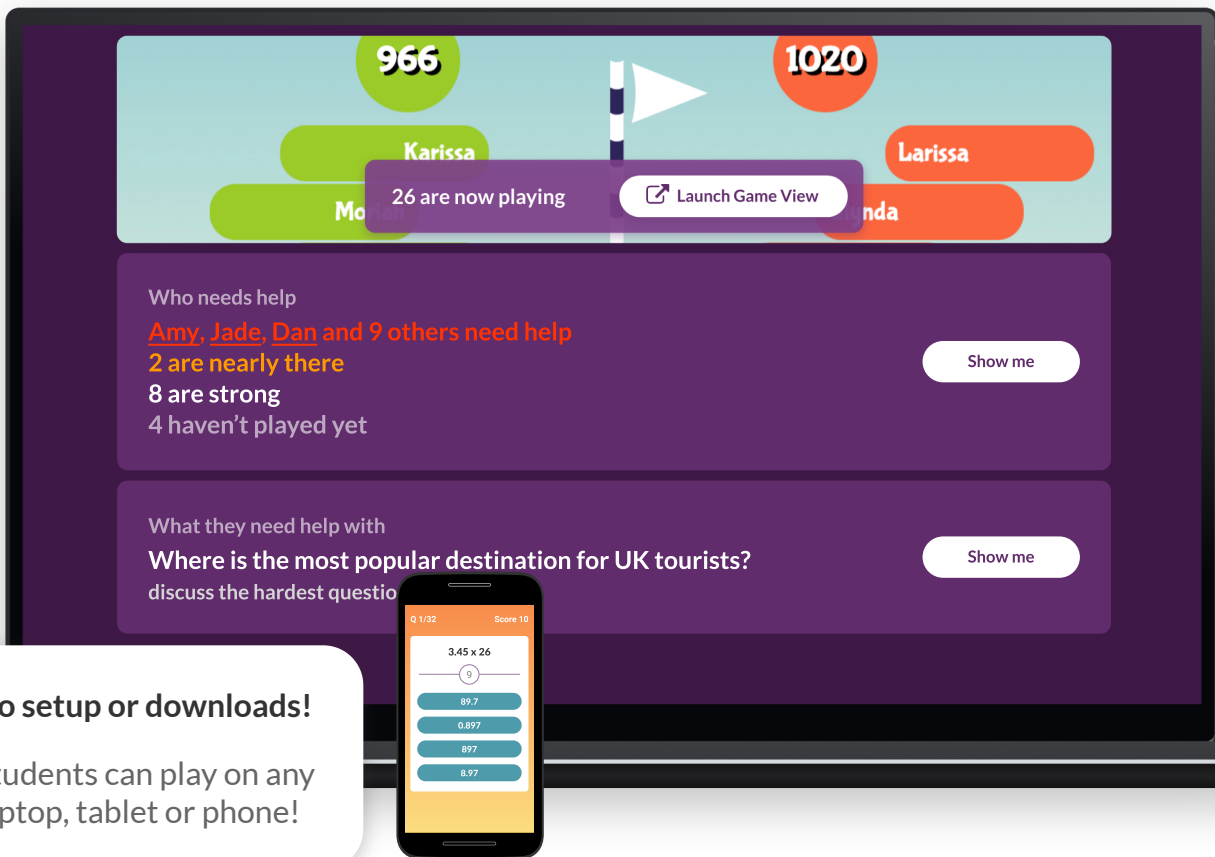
966

1020

Karissa

Larissa

Mo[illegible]

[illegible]nda

26 are now playing

Launch Game View

Who needs help

Amy, Jade, Dan and 9 others need help
2 are nearly there
8 are strong
4 haven't played yet

Show me

What they need help with

Where is the most popular destination for UK tourists?

discuss the hardest questio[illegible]

Show me

Q 1/32

Score 10

3.45 x 26

9

89.7

0.897

897

8.97

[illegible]o setup or downloads!

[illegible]tudents can play on any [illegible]ptop, tablet or phone!